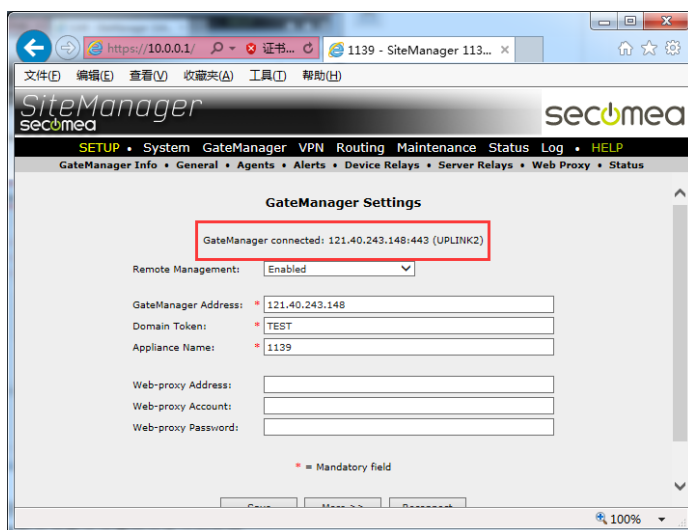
https://10.0.0.1/ 证书... 1139 - SiteManager 113...

文件(F) 编辑(E) 查看(V) 收藏夹(A) 工具(T) 帮助(H)

SiteManager secomea secomea

SETUP • System GateManager VPN Routing Maintenance Status Log • HELP

GateManager Info • General • Agents • Alerts • Device Relays • Server Relays • Web Proxy • Status

GateManager Settings

GateManager connected: 121.40.243.148:443 (UPLINK2)

Remote Management: Enabled

GateManager Address: * 121.40.243.148

Domain Token: * TEST

Appliance Name: * 1139

Web-proxy Address:

Web-proxy Account:

Web-proxy Password:

* = Mandatory field

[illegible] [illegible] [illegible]

100%